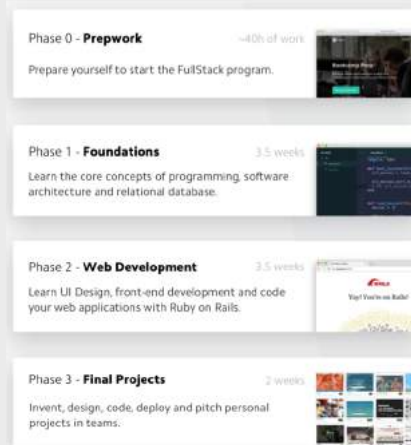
Phase 0 - **Prepwork**

~40h of work

Prepare yourself to start the FullStack program.

Phase 1 - **Foundations**

3.5 weeks

Learn the core concepts of programming, software architecture and relational database.

Phase 2 - **Web Development**

3.5 weeks

Learn UI Design, front-end development and code your web applications with Ruby on Rails.

Yay! You're on Rails!

Phase 3 - **Final Projects**

2 weeks

Invent, design, code, deploy and pitch personal projects in teams.